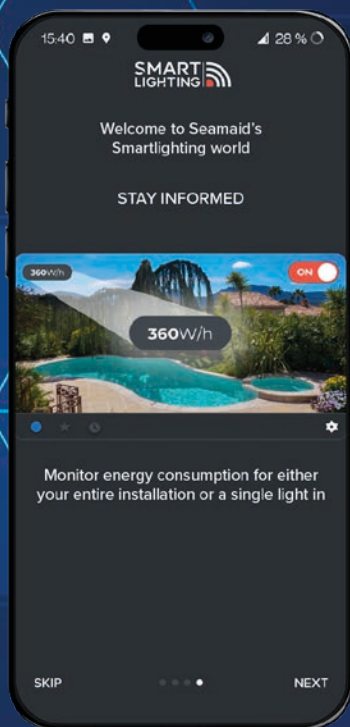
15:40 28 %

SMART LIGHTING

Welcome to Seamaid's Smartlighting world

STAY INFORMED

360W/h

ON

360W/h

Monitor energy consumption for either your entire installation or a single light in

SKIP

NEXT